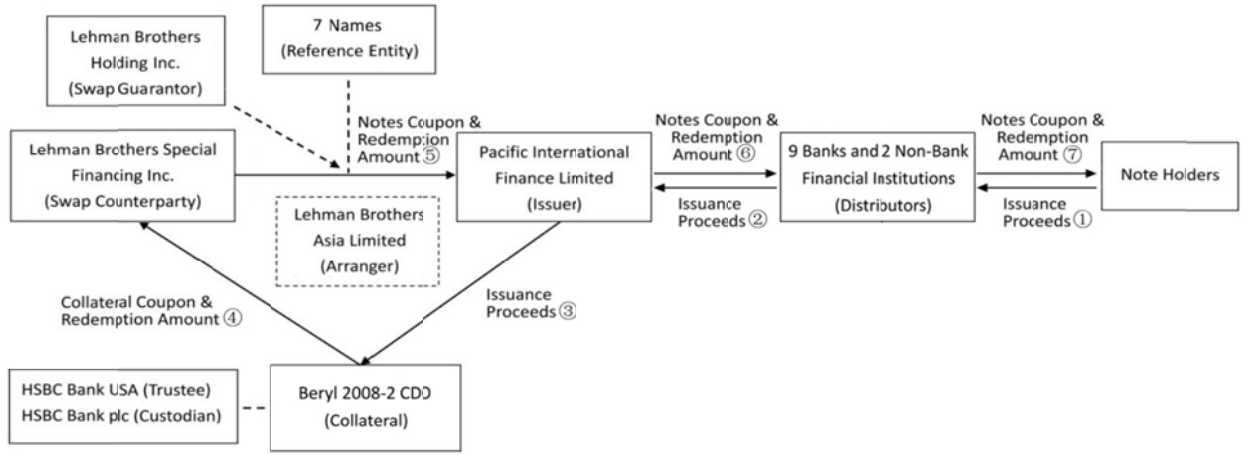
7 Names
(Reference Entity)

Lehman Brothers
Holding Inc.
(Swap Guarantor)

Notes Coupon &
Redemption
Amount ⑤

Lehman Brothers Special
Financing Inc.
(Swap Counterparty)

Lehman Brothers
Asia Limited
(Arranger)

Pacific International
Finance Limited
(Issuer)

Notes Coupon &
Redemption
Amount ⑥

Issuance
Proceeds ②

9 Banks and 2 Non-Bank
Financial Institutions
(Distributors)

Notes Coupon &
Redemption
Amount ⑦

Issuance
Proceeds ①

Note Holders

Collateral Coupon &
Redemption Amount ④

Issuance
Proceeds ③

HSBC Bank USA (Trustee)
HSBC Bank plc (Custodian)

Beryl 2008-2 CDO
(Collateral)